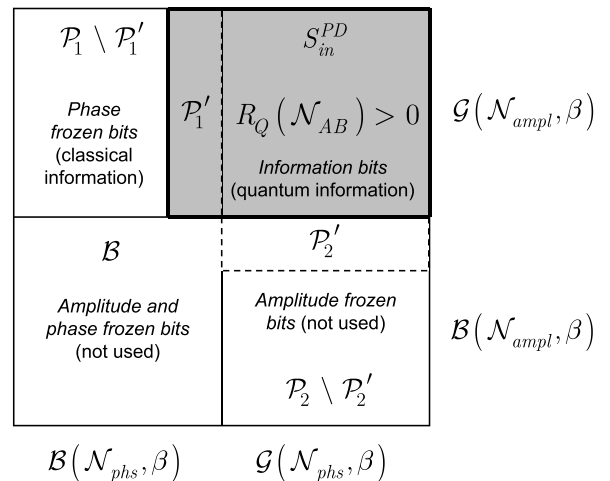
$\mathcal{P}_1 \setminus \mathcal{P}_1'$

Phase frozen bits (classical information)

$\mathcal{P}_1'$

$S_{in}^{PD}$

$R_Q(\mathcal{N}_{AB}) > 0$

Information bits (quantum information)

$\mathcal{G}(\mathcal{N}_{ampl}, \beta)$

$\mathcal{B}$

Amplitude and phase frozen bits (not used)

$\mathcal{P}_2'$

Amplitude frozen bits (not used)

$\mathcal{P}_2 \setminus \mathcal{P}_2'$

$\mathcal{B}(\mathcal{N}_{ampl}, \beta)$

$\mathcal{B}(\mathcal{N}_{phs}, \beta)$

$\mathcal{G}(\mathcal{N}_{phs}, \beta)$